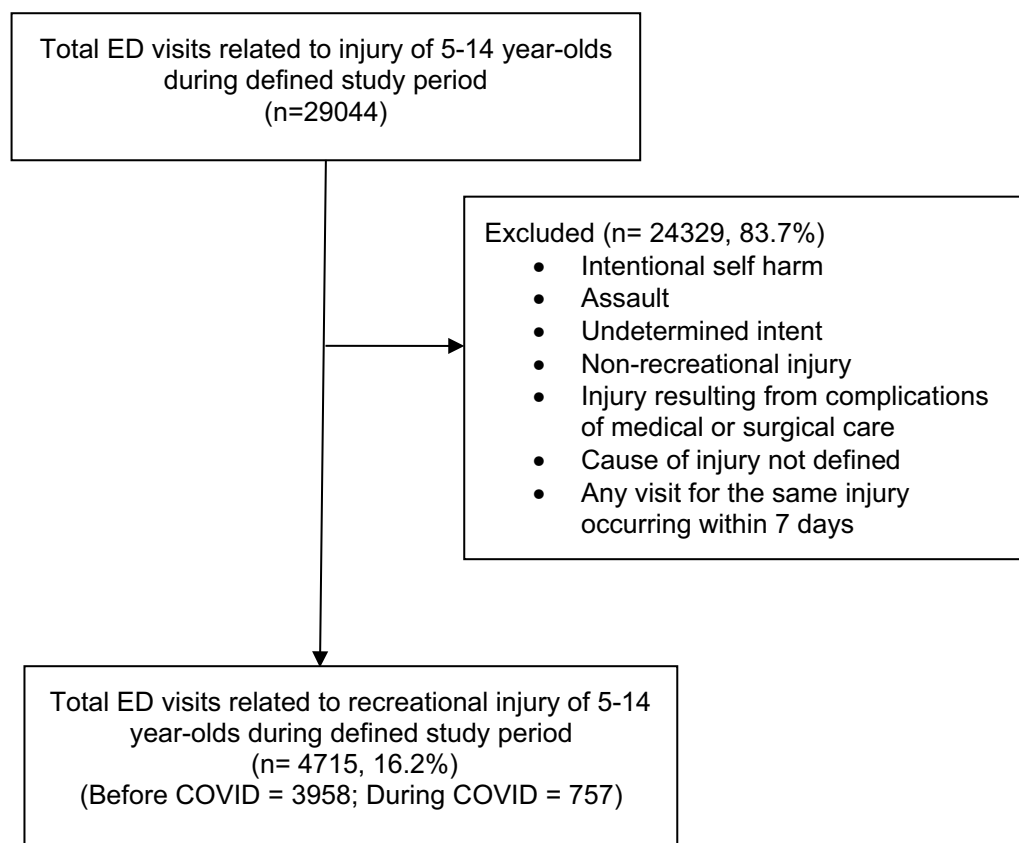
Total ED visits related to injury of 5-14 year-olds during defined study period
(n=29044)

Excluded (n= 24329, 83.7%)
- Intentional self harm
- Assault
- Undetermined intent
- Non-recreational injury
- Injury resulting from complications of medical or surgical care
- Cause of injury not defined
- Any visit for the same injury occurring within 7 days

Total ED visits related to recreational injury of 5-14 year-olds during defined study period
(n= 4715, 16.2%)
(Before COVID = 3958; During COVID = 757)